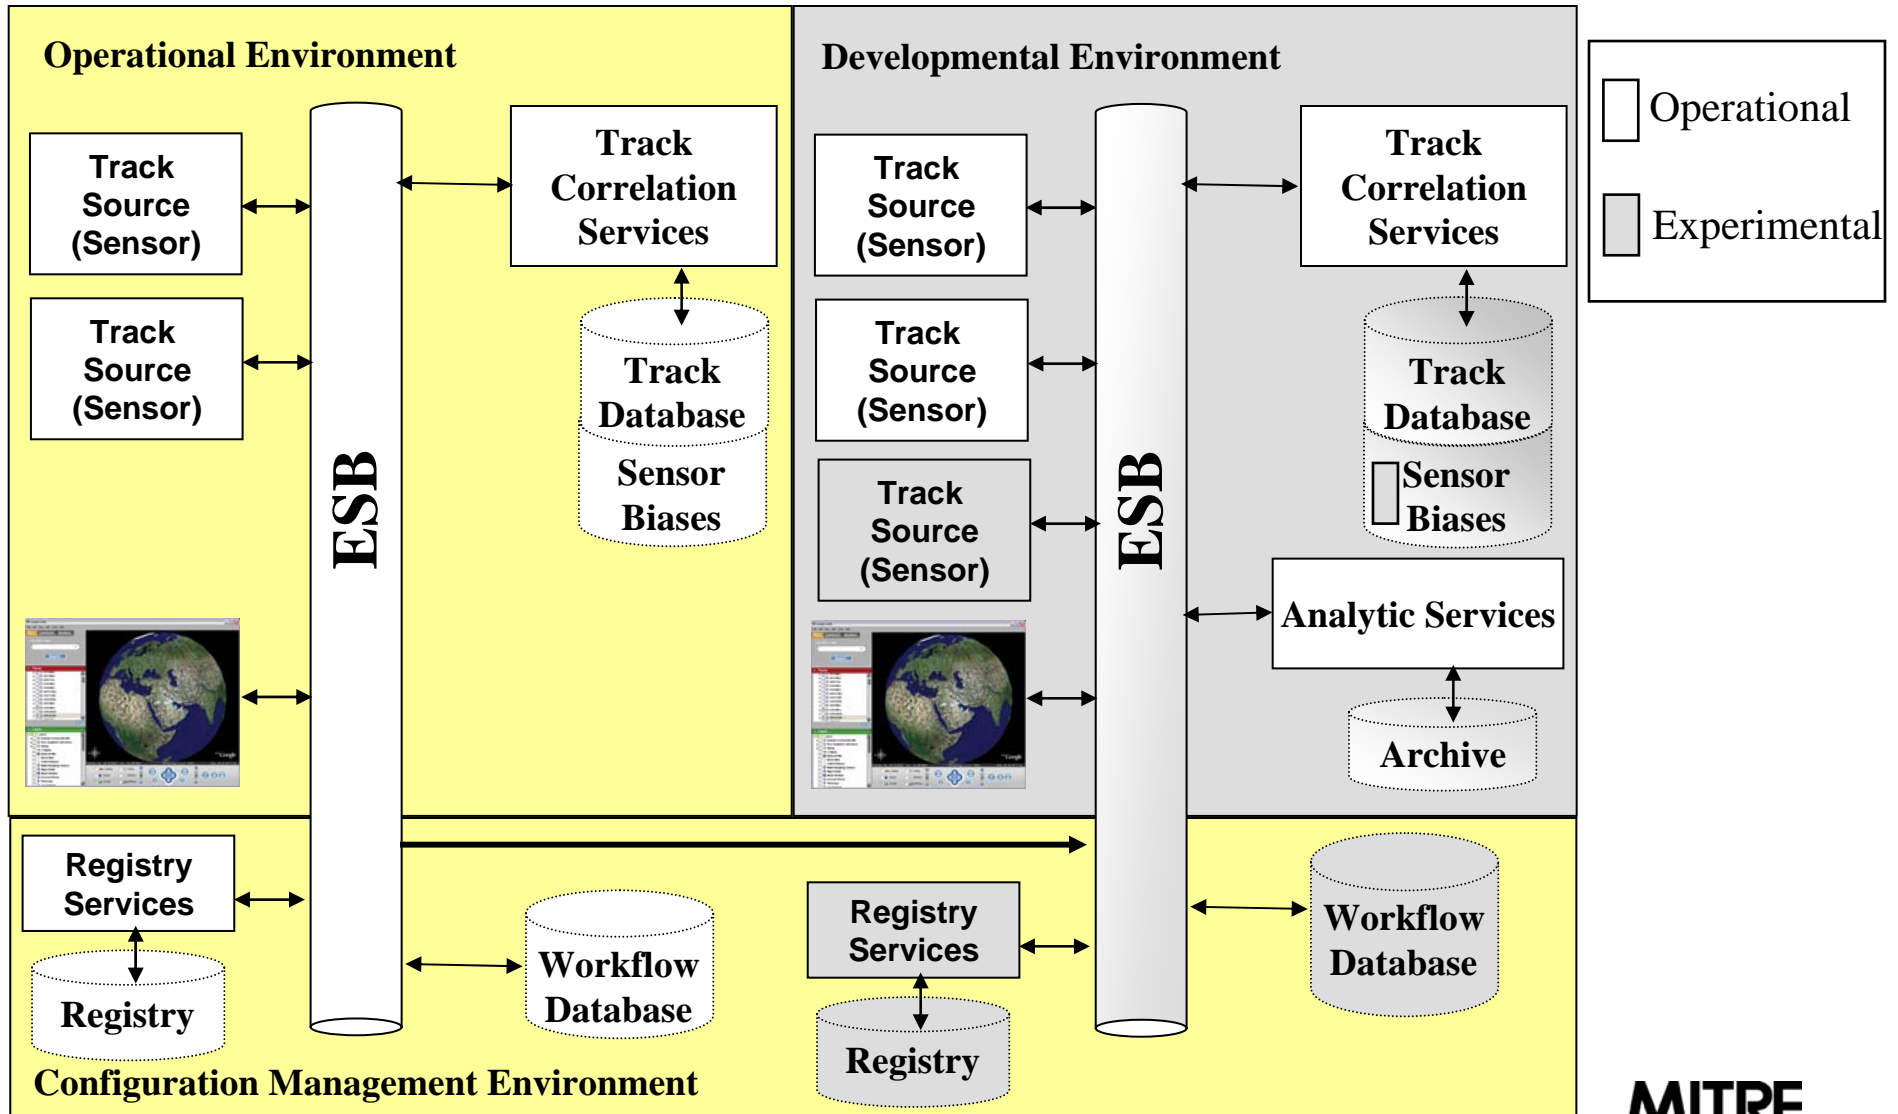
Operational Environment

Track Source (Sensor)

Track Source (Sensor)

ESB

Track Correlation Services

Track Database

Sensor Biases

Developmental Environment

Track Source (Sensor)

Track Source (Sensor)

Track Source (Sensor)

ESB

Track Correlation Services

Track Database

Sensor Biases

Analytic Services

Archive

Operational

Experimental

Registry Services

Registry

Workflow Database

Registry Services

Registry

Workflow Database

Configuration Management Environment

MITRE